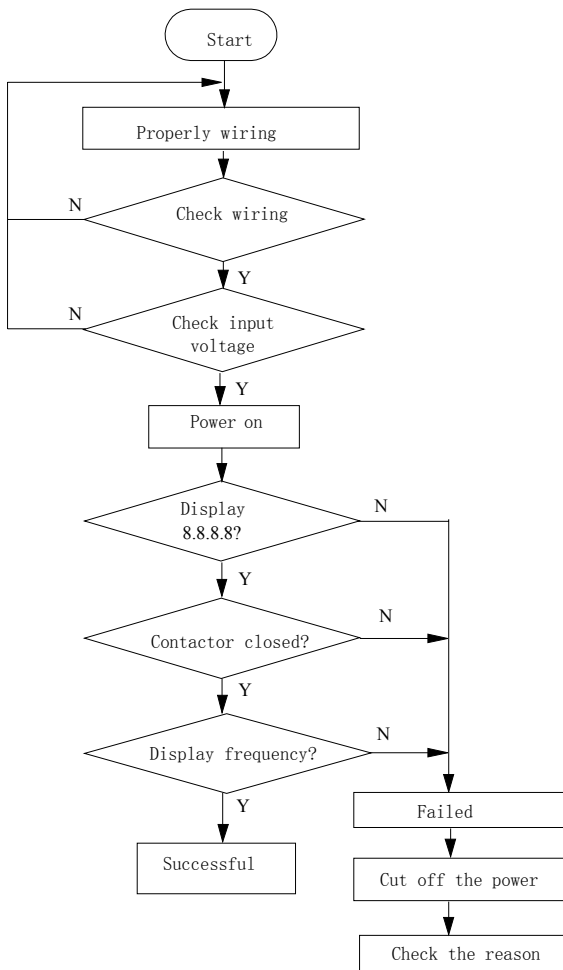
Start

Properly wiring

N

Check wiring

Y

N

Check input voltage

Y

Power on

Display 8.8.8.8?

N

Y

Contactor closed?

N

Y

Display frequency?

N

Y

Successful

Failed

Cut off the power

Check the reason